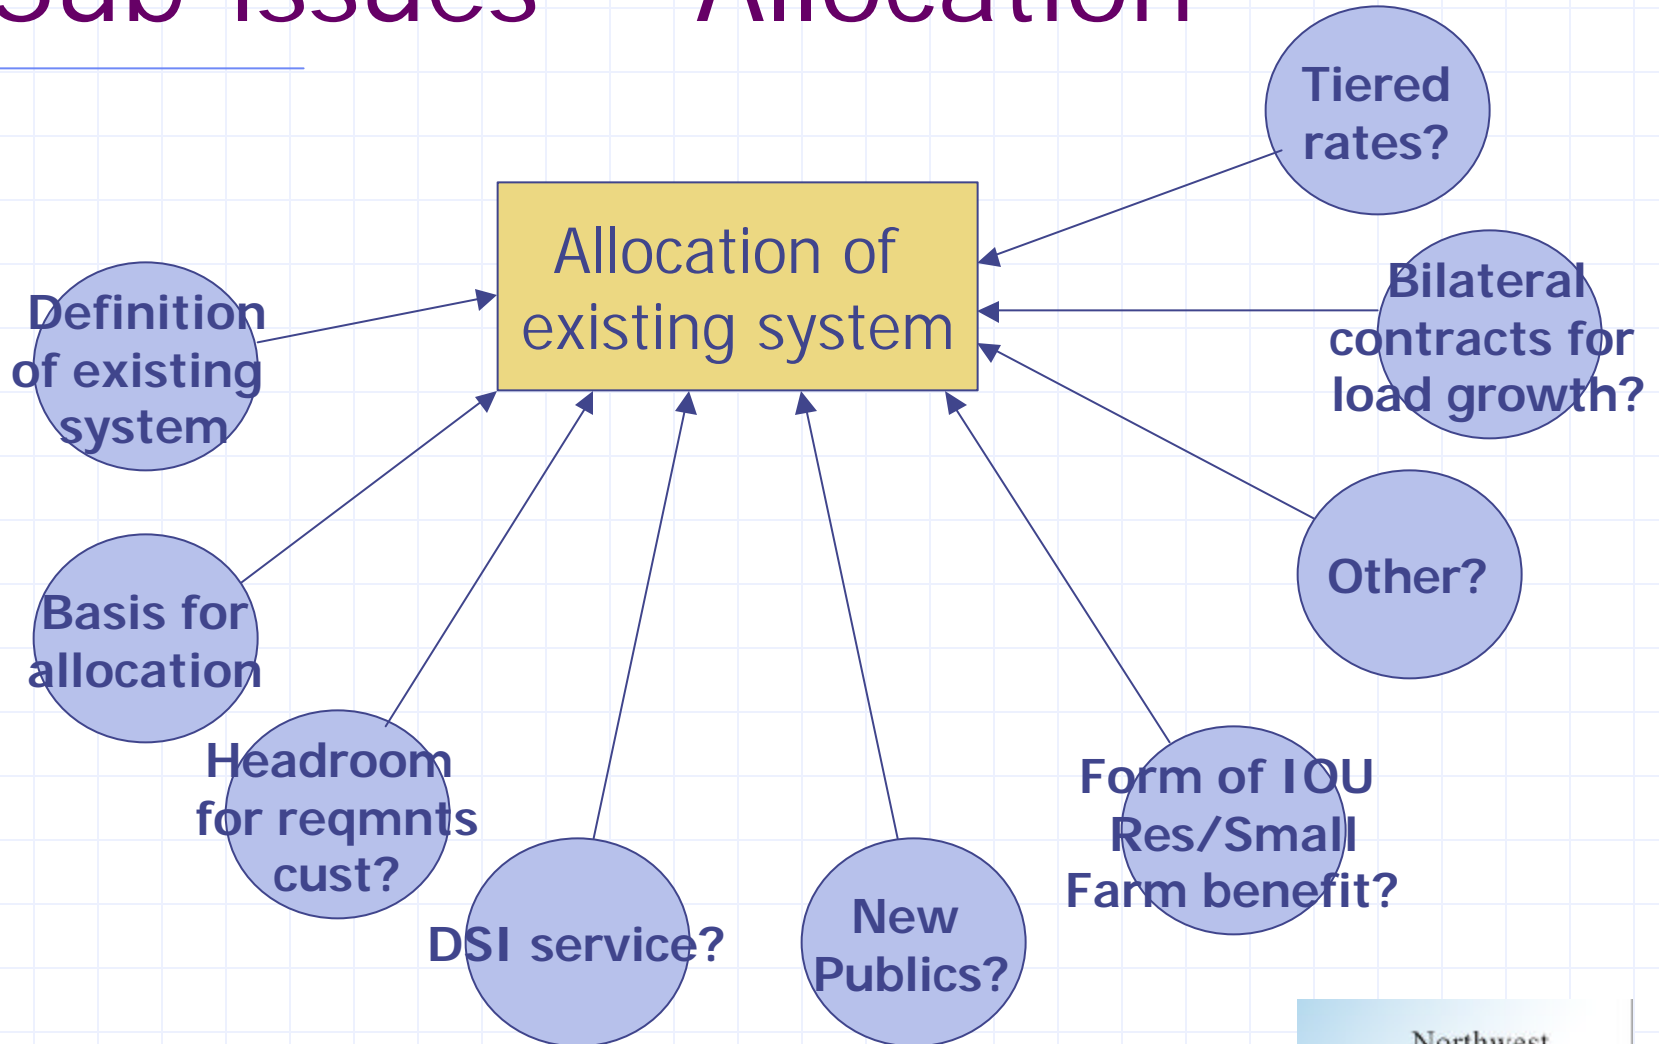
Sub-issues – Allocation

Allocation of existing system

Tiered rates?

Definition of existing system

Bilateral contracts for load growth?

Other?

Basis for allocation

Headroom for reqmnts cust?

DSI service?

New Publics?

Form of IOU Res/Small Farm benefit?

Northwest